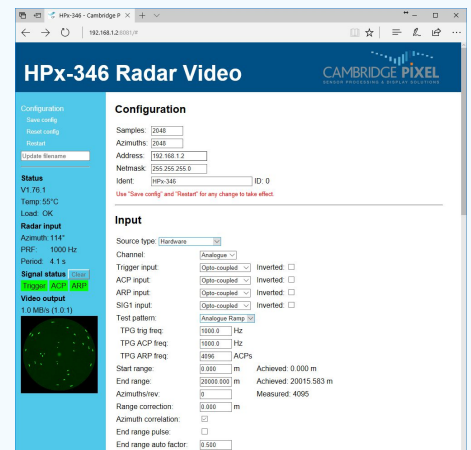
HPx-346 - Cambridge P × + ∨

192.168.1.2:8080/#

HPx-346 Radar Video

CAMBRIDGE PIXEL
SENSOR PROCESSING & DISPLAY SOLUTIONS

Configuration
Save config
Reset config
Restart
Update filename

Status
V1.76.1
Temp: 55°C
Load: OK
Radar input
Azimuth: 114°
PRF: 1000 Hz
Period: 4.1 s
Signal status Clear
Trigger ACP ARP
Video output
1.0 MB/s (1.0.1)

Configuration

Samples: 2048
Azimuths: 2048
Address: 192.168.1.2
Netmask: 255.255.255.0
Ident: HPx-346 ID: 0
Use "Save config" and "Restart" for any change to take effect.

Input

Source type: Hardware
Channel: Analogue
Trigger input: Opto-coupled Inverted:
ACP input: Opto-coupled Inverted:
ARP input: Opto-coupled Inverted:
SIG1 input: Opto-coupled Inverted:
Test pattern: Analogue Ramp
TPG trig freq: 1000.0 Hz
TPG ACP freq: 1000.0 Hz
TPG ARP freq: 4096 ACPs
Start range: 0.000 m Achieved: 0.000 m
End range: 20000.000 m Achieved: 20015.583 m
Azimuths/rev: 0 Measured: 4095
Range correction: 0.000 m
Azimuth correlation:
End range pulse:
End range auto factor: 0.500